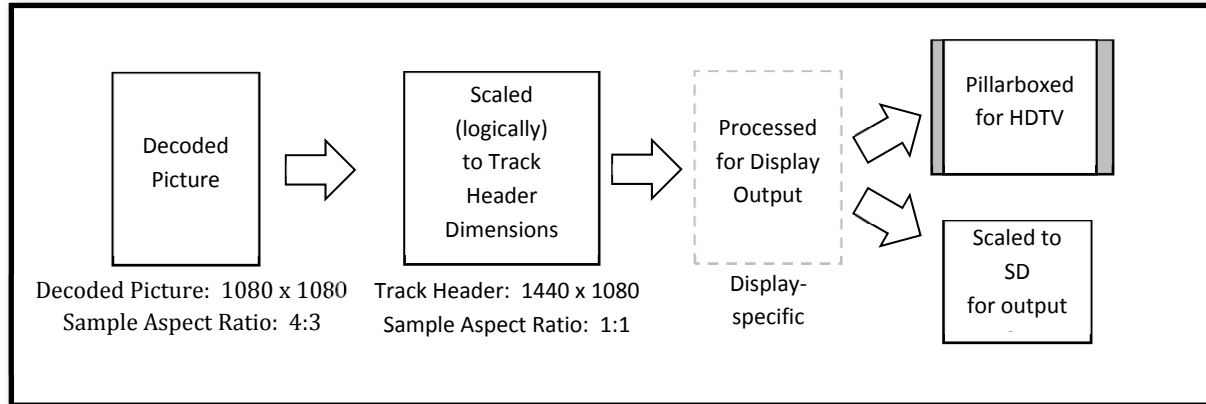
Decoded Picture

Decoded Picture: 1080 x 1080
Sample Aspect Ratio: 4:3

Scaled (logically) to Track Header Dimensions

Track Header: 1440 x 1080
Sample Aspect Ratio: 1:1

Processed for Display Output

Display-specific

Pillarboxed for HDTV

Scaled to SD for output